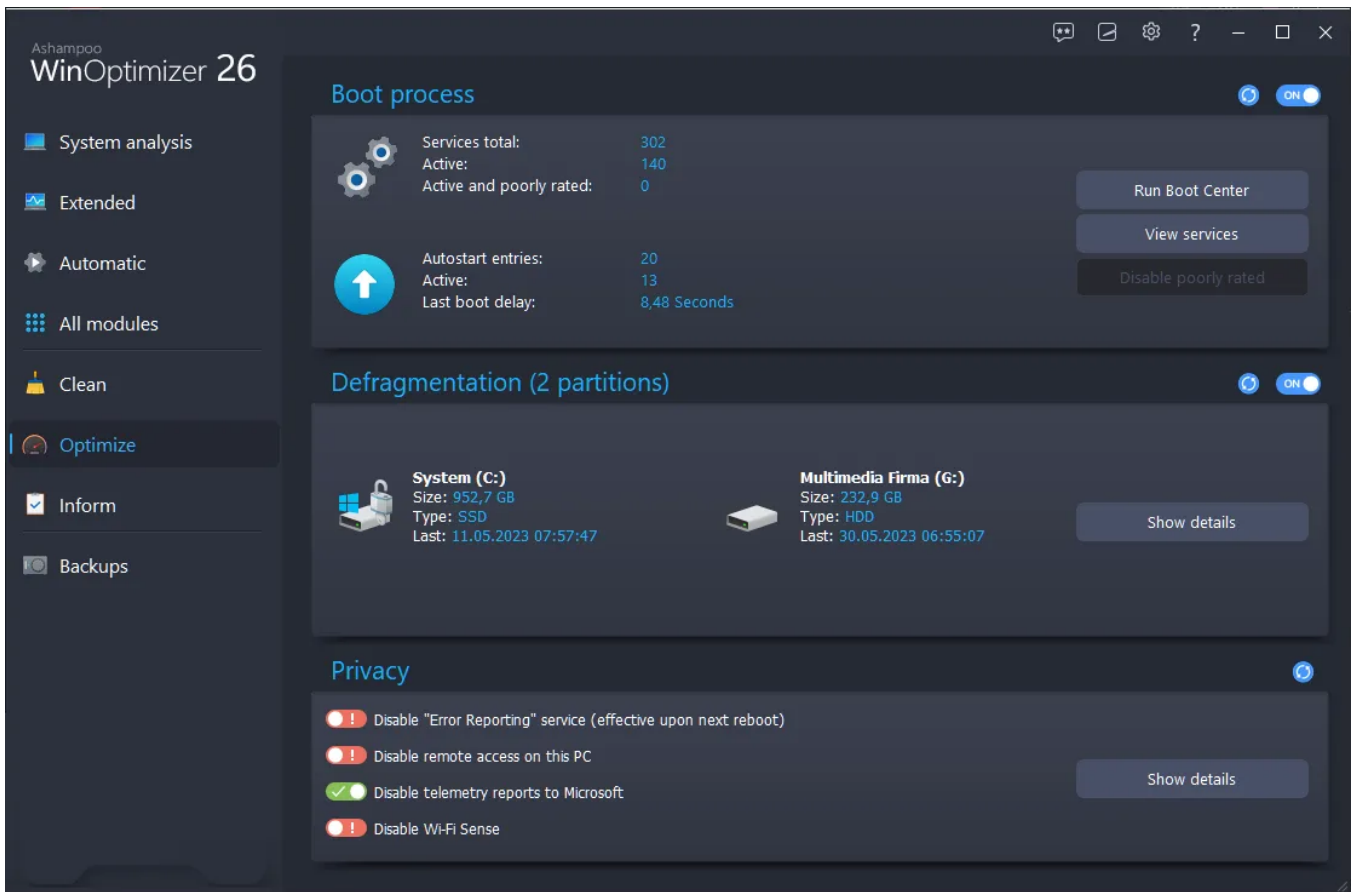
Ashampoo
WinOptimizer 26

System analysis
Extended
Automatic
All modules
Clean
Optimize
Inform
Backups

? – □ ×

Boot process

ON

Services total: 302
Active: 140
Active and poorly rated: 0

Autostart entries: 20
Active: 13
Last boot delay: 8,48 Seconds

Run Boot Center
View services
Disable poorly rated

Defragmentation (2 partitions)

ON

System (C:)
Size: 952,7 GB
Type: SSD
Last: 11.05.2023 07:57:47

Multimedia Firma (G:)
Size: 232,9 GB
Type: HDD
Last: 30.05.2023 06:55:07

Show details

Privacy

Disable "Error Reporting" service (effective upon next reboot)
Disable remote access on this PC
Disable telemetry reports to Microsoft
Disable Wi-Fi Sense

Show details